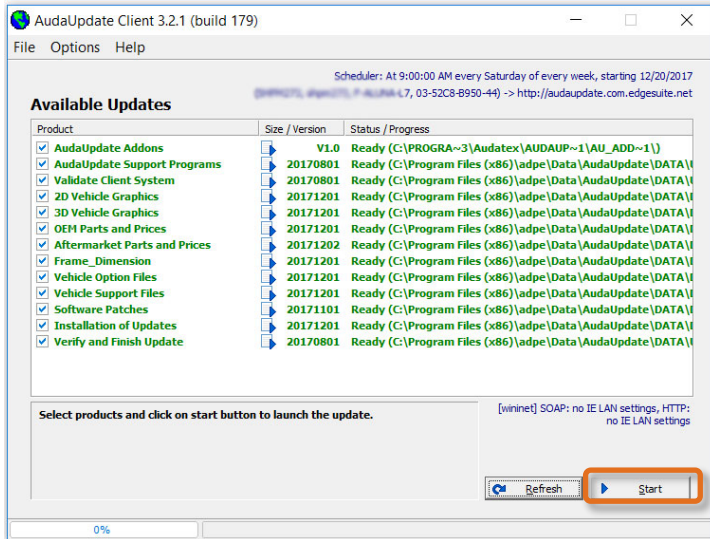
AudaUpdate Client 3.2.1 (build 179)

File Options Help

Scheduler: At 9:00:00 AM every Saturday of every week, starting 12/20/2017

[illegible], 03-52C8-B950-44) -> http://audaupdate.com.edgesuite.net

Available Updates

| Product | Size / Version | Status / Progress |
|---|---|---|
| AudaUpdate Addons | V1.0 | Ready (C:\PROGRA~3\Audatex\AUDAUP~1\AU_ADD~1\) |
| AudaUpdate Support Programs | 20170801 | Ready (C:\Program Files (x86)\adpe\Data\AudaUpdate\DATA\ |
| Validate Client System | 20170801 | Ready (C:\Program Files (x86)\adpe\Data\AudaUpdate\DATA\ |
| 2D Vehicle Graphics | 20171201 | Ready (C:\Program Files (x86)\adpe\Data\AudaUpdate\DATA\ |
| 3D Vehicle Graphics | 20171201 | Ready (C:\Program Files (x86)\adpe\Data\AudaUpdate\DATA\ |
| OEM Parts and Prices | 20171201 | Ready (C:\Program Files (x86)\adpe\Data\AudaUpdate\DATA\ |
| Aftermarket Parts and Prices | 20171202 | Ready (C:\Program Files (x86)\adpe\Data\AudaUpdate\DATA\ |
| Frame_Dimension | 20171201 | Ready (C:\Program Files (x86)\adpe\Data\AudaUpdate\DATA\ |
| Vehicle Option Files | 20171201 | Ready (C:\Program Files (x86)\adpe\Data\AudaUpdate\DATA\ |
| Vehicle Support Files | 20171201 | Ready (C:\Program Files (x86)\adpe\Data\AudaUpdate\DATA\ |
| Software Patches | 20171101 | Ready (C:\Program Files (x86)\adpe\Data\AudaUpdate\DATA\ |
| Installation of Updates | 20171201 | Ready (C:\Program Files (x86)\adpe\Data\AudaUpdate\DATA\ |
| Verify and Finish Update | 20170801 | Ready (C:\Program Files (x86)\adpe\Data\AudaUpdate\DATA\ |

Select products and click on start button to launch the update.

[wininet] SOAP: no IE LAN settings, HTTP: no IE LAN settings

Refresh

Start

0%